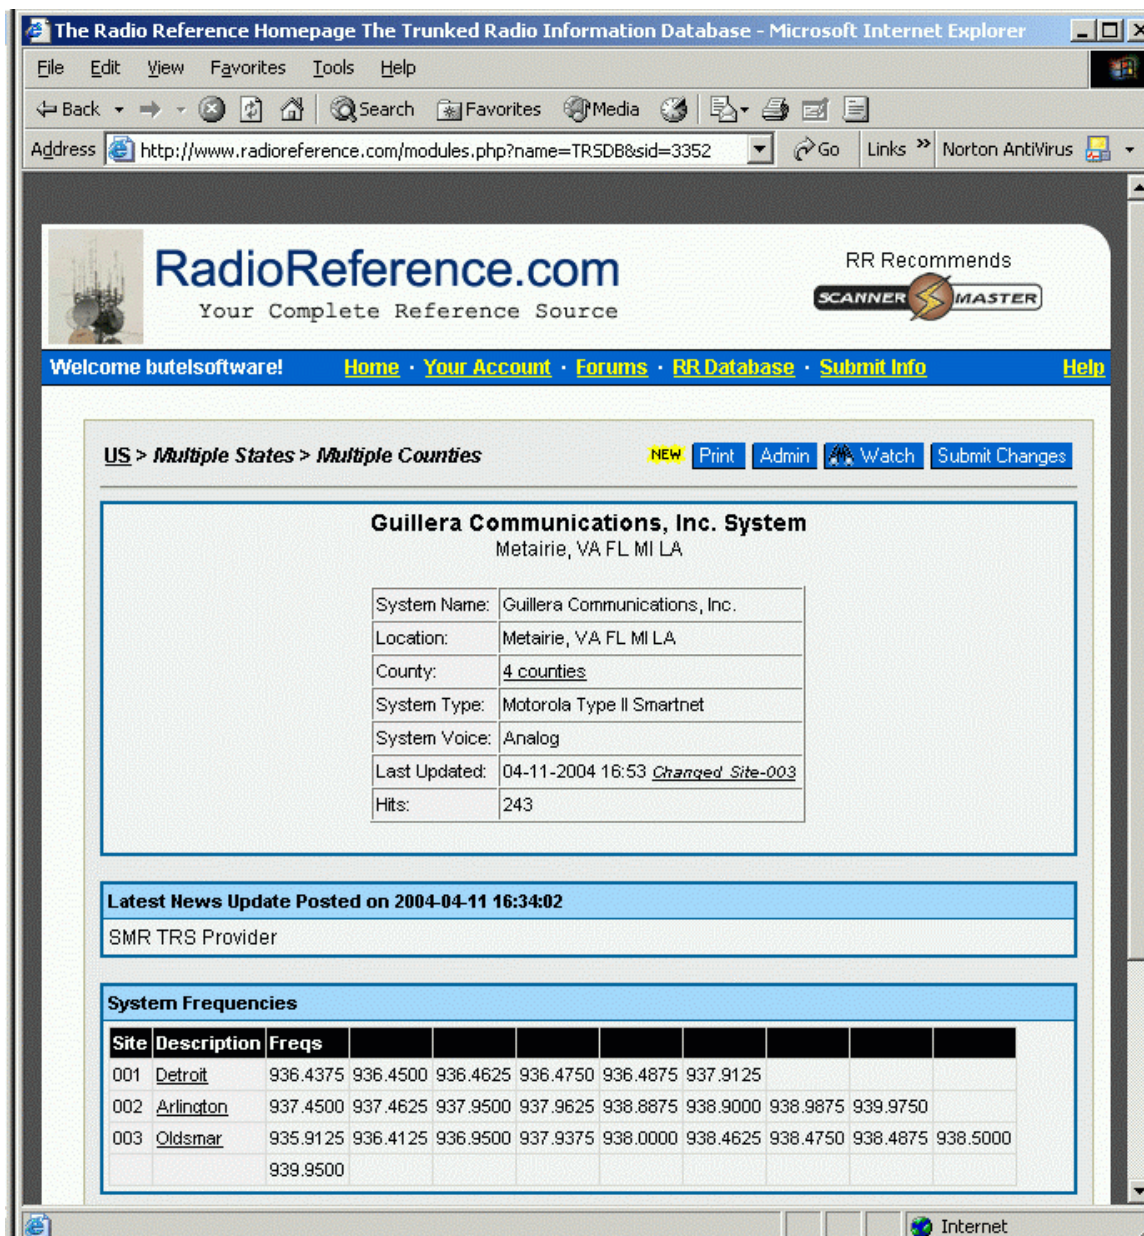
The Radio Reference Homepage The Trunked Radio Information Database - Microsoft Internet Explorer

File Edit View Favorites Tools Help

Back Search Favorites Media

Address http://www.radioreference.com/modules.php?name=TRSDB&sid=3352 Go Links Norton AntiVirus

RadioReference.com
Your Complete Reference Source

RR Recommends
SCANNER MASTER

Welcome butelsoftware! Home · Your Account · Forums · RR Database · Submit Info Help

US > Multiple States > Multiple Counties

NEW Print Admin Watch Submit Changes

Guillera Communications, Inc. System
Metairie, VA FL MI LA

| System Name: | Guillera Communications, Inc. |
|---|---|
| Location: | Metairie, VA FL MI LA |
| County: | 4 counties |
| System Type: | Motorola Type II Smartnet |
| System Voice: | Analog |
| Last Updated: | 04-11-2004 16:53 Changed Site-003 |
| Hits: | 243 |

Latest News Update Posted on 2004-04-11 16:34:02
SMR TRS Provider

System Frequencies

| Site | Description | Freqs | | | | | | | | |
|---|---|---|---|---|---|---|---|---|---|---|
| 001 | Detroit | 936.4375 | 936.4500 | 936.4625 | 936.4750 | 936.4875 | 937.9125 | | | |
| 002 | Arlington | 937.4500 | 937.4625 | 937.9500 | 937.9625 | 938.8875 | 938.9000 | 938.9875 | 939.9750 | |
| 003 | Oldsmar | 935.9125 | 936.4125 | 936.9500 | 937.9375 | 938.0000 | 938.4625 | 938.4750 | 938.4875 | 938.5000 |
| | | 939.9500 | | | | | | | | |

Internet